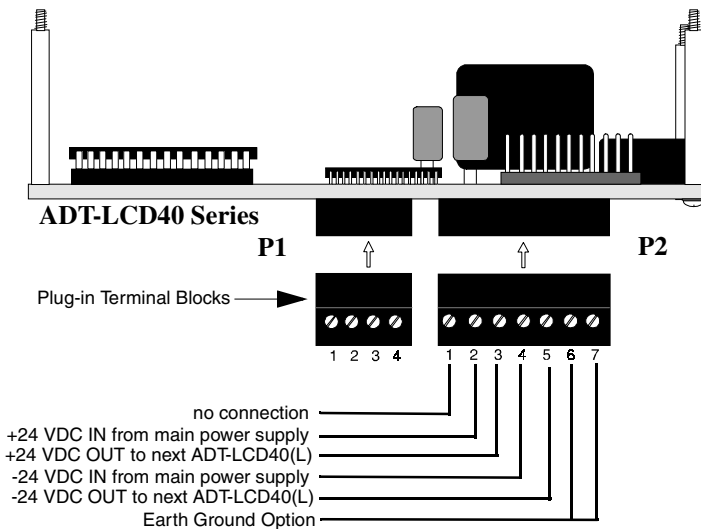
ADT-LCD40 Series

P1

P2

Plug-in Terminal Blocks

1 2 3 4

1 2 3 4 5 6 7

no connection

+24 VDC IN from main power supply

+24 VDC OUT to next ADT-LCD40(L)

-24 VDC IN from main power supply

-24 VDC OUT to next ADT-LCD40(L)

Earth Ground Option